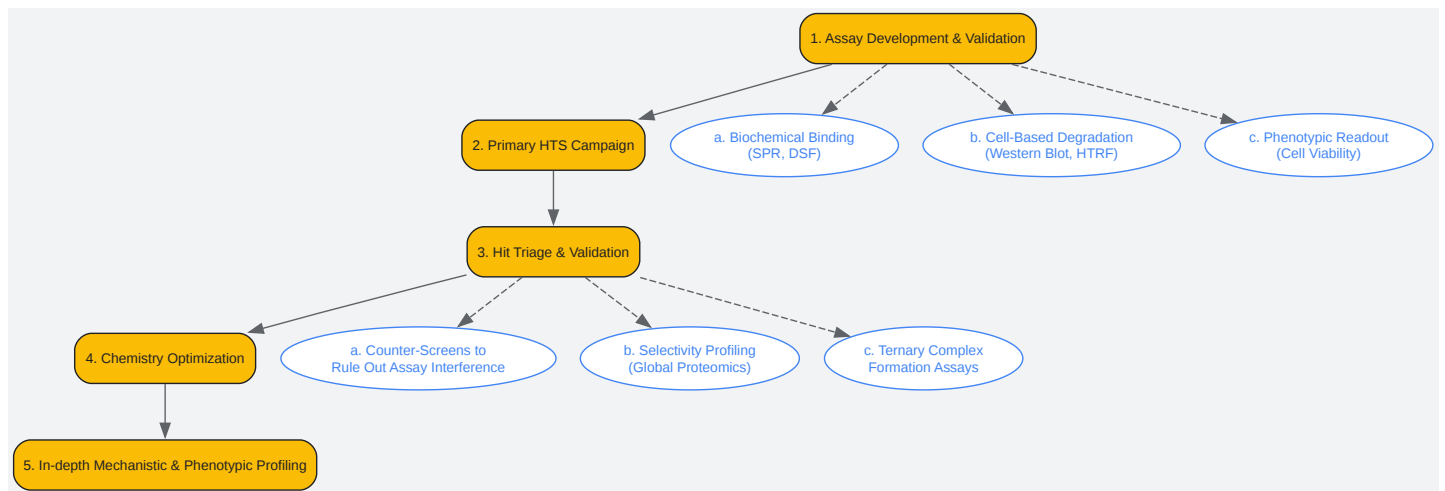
1. Assay Development & Validation

2. Primary HTS Campaign

a. Biochemical Binding (SPR, DSF)

b. Cell-Based Degradation (Western Blot, HTRF)

c. Phenotypic Readout (Cell Viability)

3. Hit Triage & Validation

4. Chemistry Optimization

a. Counter-Screens to Rule Out Assay Interference

b. Selectivity Profiling (Global Proteomics)

c. Ternary Complex Formation Assays

5. In-depth Mechanistic & Phenotypic Profiling